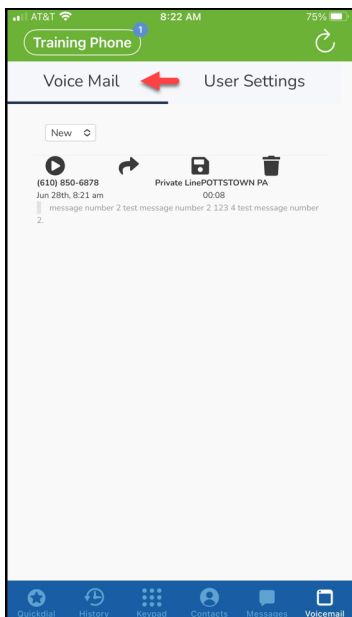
AT&T 8:22 AM 75%

Training Phone 1

Voice Mail User Settings

New

(610) 850-6878
Jun 28th, 8:21 am

Private LinePOTTSTOWN PA
00:08

message number 2 test message number 2 123 4 test message number 2.

Quickdial History Keypad Contacts Messages Voicemail